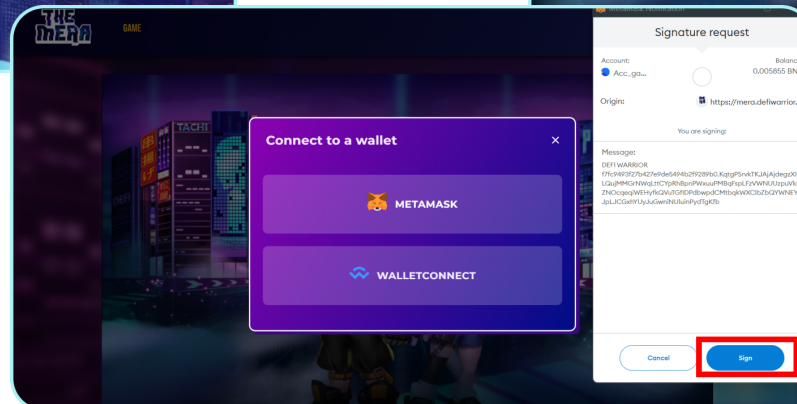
THE MERA

GAME

TACHI

Connect to a wallet

×

METAMASK

WALLETCONNECT

MetaMask Notification

Signature request

Account:
Acc_ga...

Balance
0.005855 BN

Origin:
https://mera.defiwarrior.

You are signing:

Message:
DEFI WARRIOR
f7fc9493f27b427e9de5494b2f9289b0.KqtgPSrvkTKJAjAjdegzX
LGujMMGrNWqLttCYpRhBpnPWxuuPMBqFspLFzVWNUUzpuVk
ZNOcqeqWEHyfkQVuTGfIDPdbwpdCMtbqkWXClbZbQYWNEY
JpLJCGxhYUyJuGwniNUluinPydTgKfb

Cancel

Sign